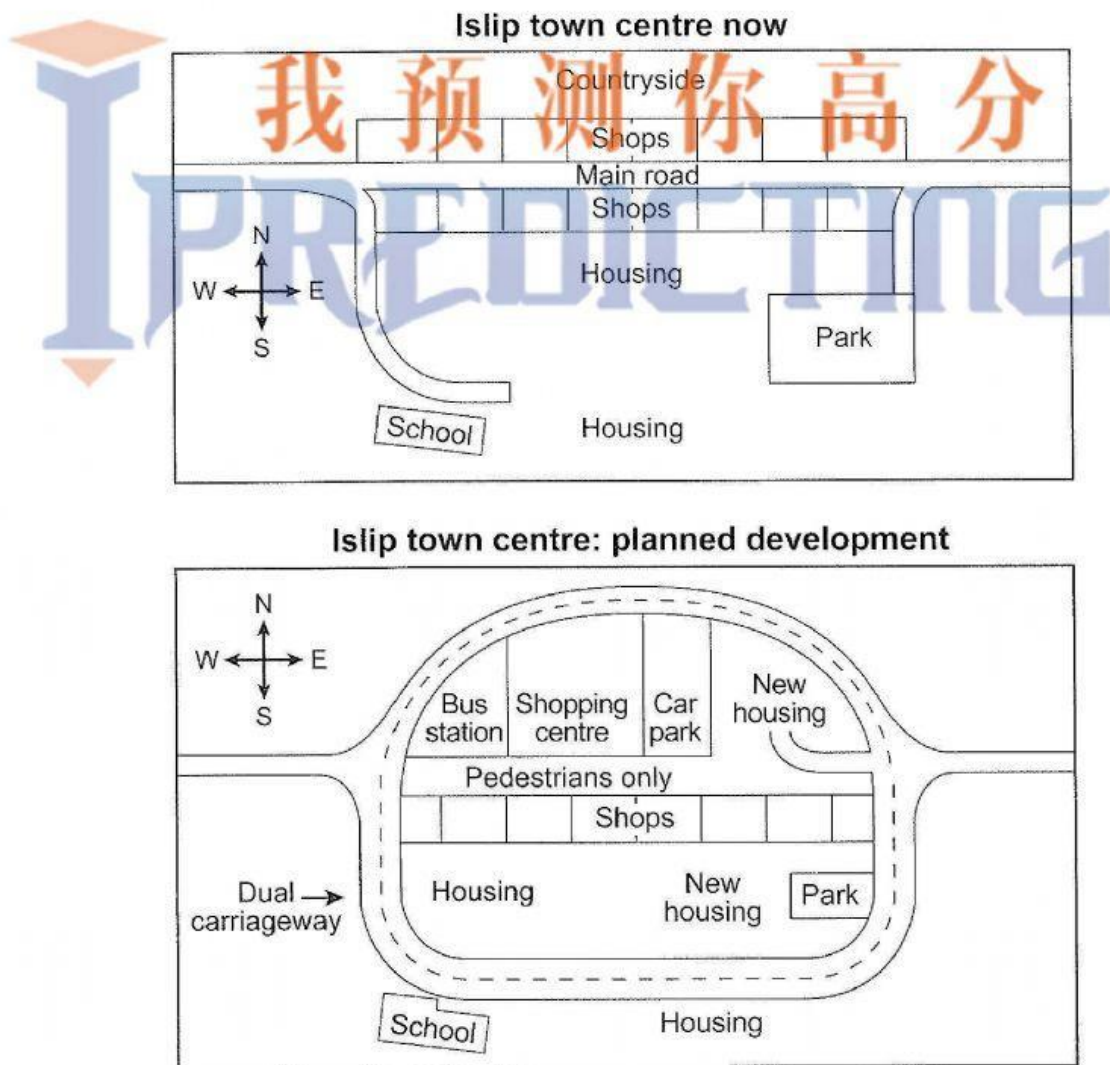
Islip town centre now

我预测你高分

IPREDICTING

Countryside

Shops

Main road

Shops

N
W E
S

Housing

Park

School

Housing

Islip town centre: planned development

N
W E
S

Bus station

Shopping centre

Car park

New housing

Pedestrians only

Shops

Dual carriageway

Housing

New housing

Park

School

Housing